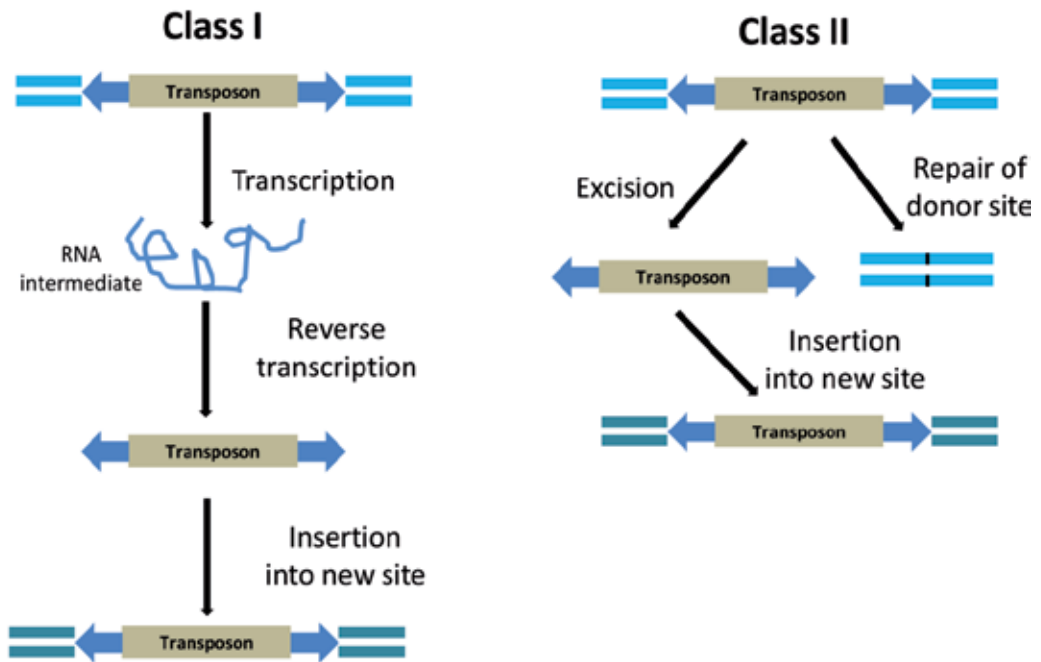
Class I

Transposon

Transcription

RNA intermediate

Reverse transcription

Transposon

Insertion into new site

Transposon

Class II

Transposon

Excision

Repair of donor site

Transposon

Insertion into new site

Transposon